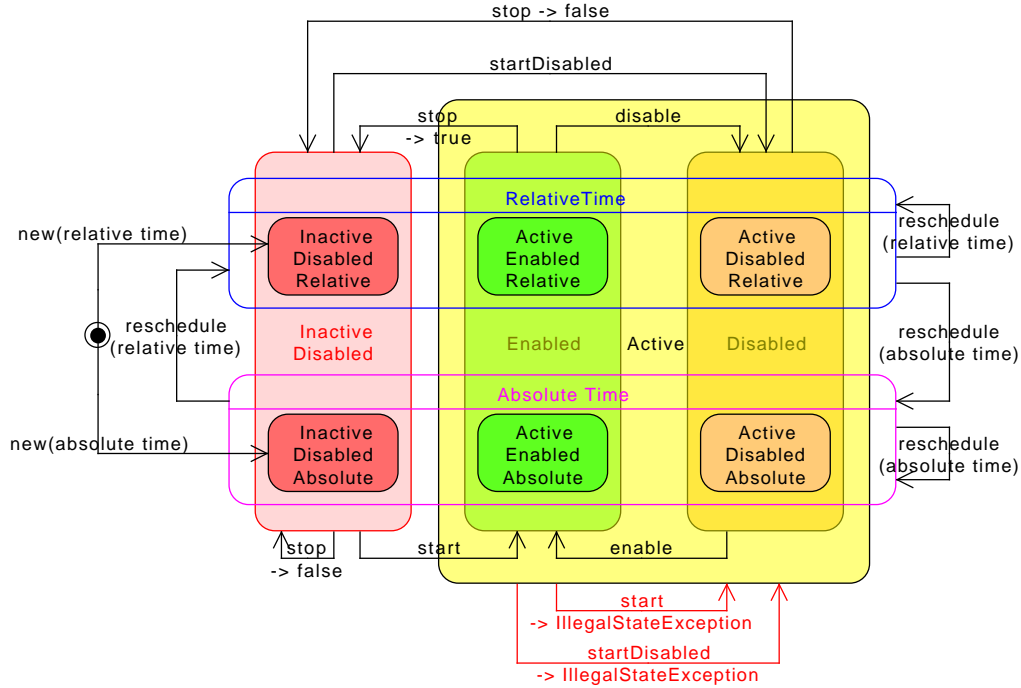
stop -> false

startDisabled

stop -> true

disable

RelativeTime

new(relative time)

Inactive Disabled Relative

Active Enabled Relative

Active Disabled Relative

reschedule (relative time)

reschedule (relative time)

Inactive Disabled

Enabled

Active

Disabled

reschedule (absolute time)

Absolute Time

new(absolute time)

Inactive Disabled Absolute

Active Enabled Absolute

Active Disabled Absolute

reschedule (absolute time)

stop -> false

start

enable

start -> IllegalStateException

startDisabled -> IllegalStateException